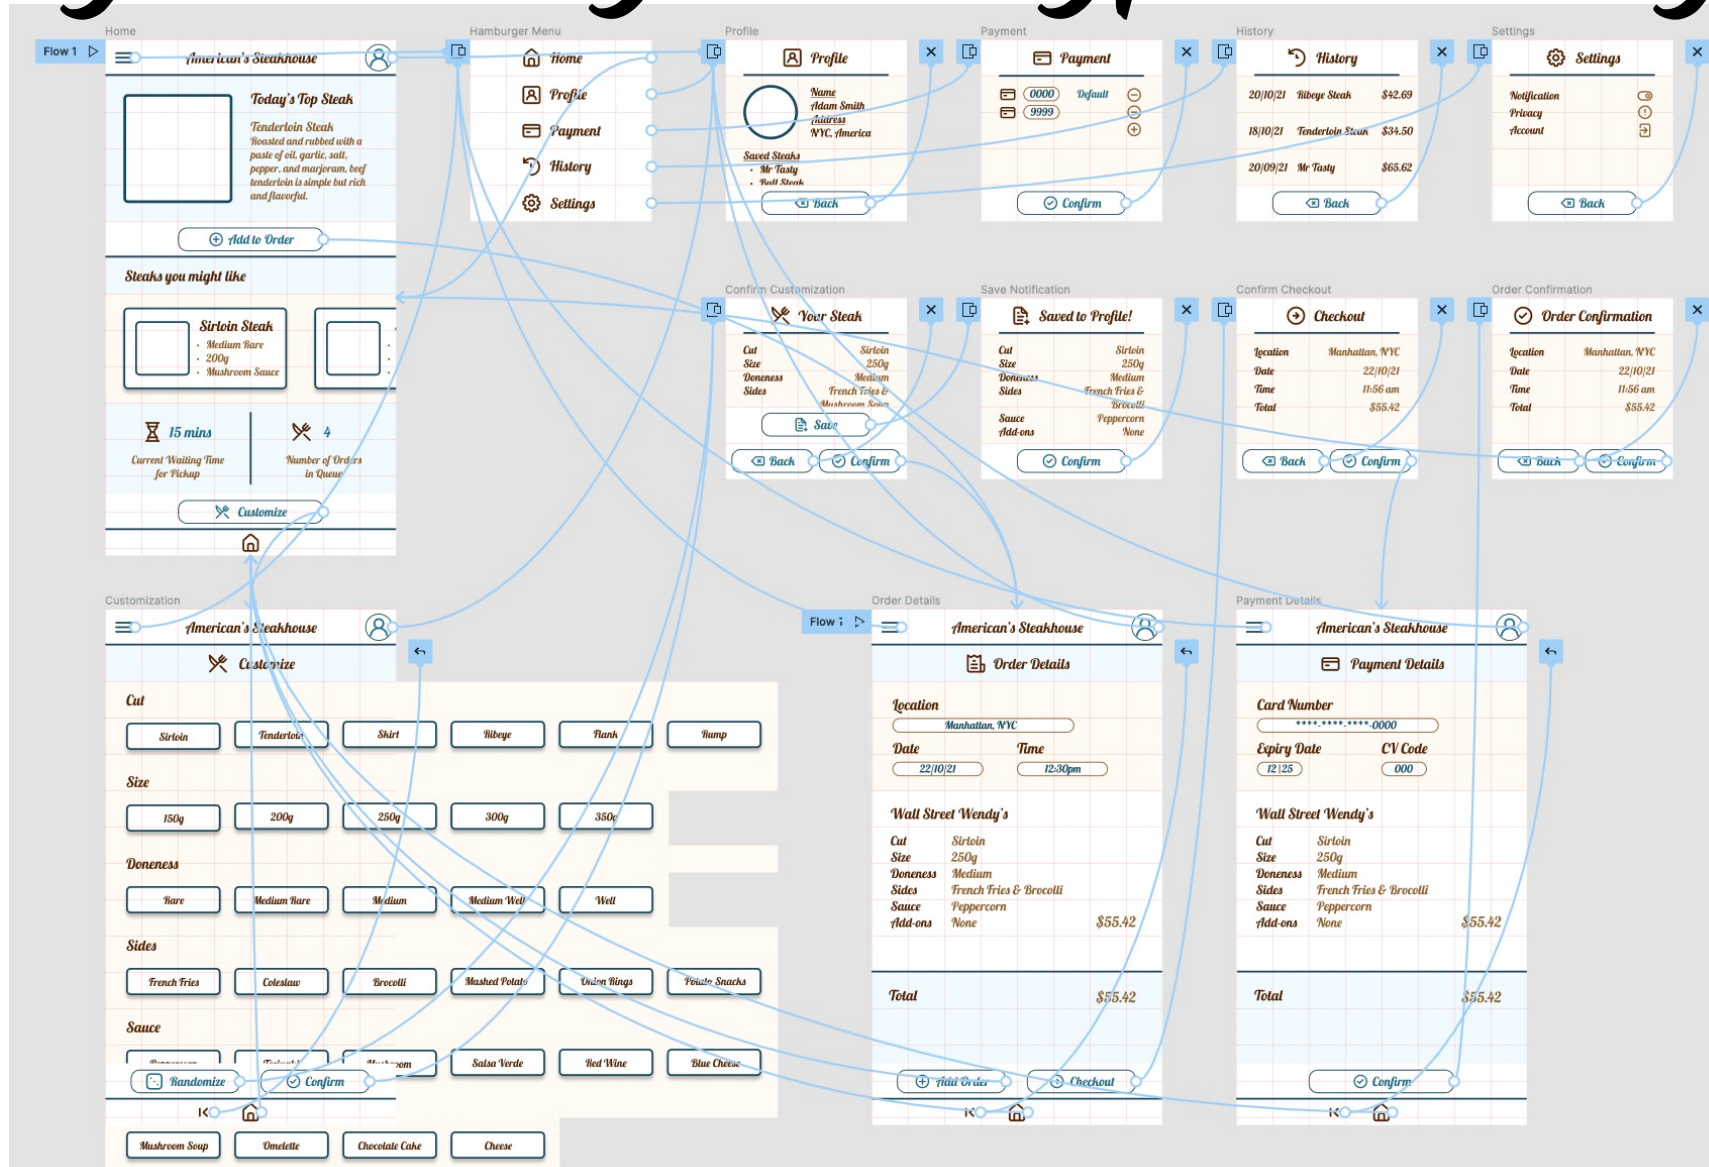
Home

Flow 1

American's Steakhouse

Today's Top Steak

Tenderloin Steak
Roasted and rubbed with a paste of oil, garlic, salt, pepper, and marjoram, beef tenderloin is simple but rich and flavorful.

Add to Order

Steaks you might like

Sirloin Steak
• Medium Rare
• 200g
• Mushroom Sauce

15 mins
Current Waiting Time for Pickup

4
Number of Orders in Queue

Customize

Hamburger Menu

Home
Profile
Payment
History
Settings

Profile

Profile
Name
Adam Smith
Address
NYC, America
Saved Steaks
• Mr Tasty
• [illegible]
Back

Payment

Payment
0000 Default
9999
Confirm

History

History
20/10/21 Ribeye Steak $42.69
18/10/21 Tenderloin Steak $34.50
20/09/21 Mr Tasty $65.62
Back

Settings

Settings
Notification
Privacy
Account
Back

Confirm Customization

Your Steak
Cut Sirloin
Size 250g
Doneness Medium
Sides French Fries & Mushroom Soup
Save
Back
Confirm

Save Notification

Saved to Profile!
Cut Sirloin
Size 250g
Doneness Medium
Sides French Fries & Brocolli
Sauce Peppercorn
Add-ons None
Confirm

Confirm Checkout

Checkout
Location Manhattan, NYC
Date 22/10/21
Time 11:56 am
Total $55.42
Back
Confirm

Order Confirmation

Order Confirmation
Location Manhattan, NYC
Date 22/10/21
Time 11:56 am
Total $55.42
Back
Confirm

Customization

American's Steakhouse

Customize

Cut
Sirloin
Tenderloin
Skirt
Ribeye
Flank
Rump

Size
150g
200g
250g
300g
350g

Doneness
Rare
Medium Rare
Medium
Medium Well
Well

Sides
French Fries
Coleslaw
Brocolli
Mashed Potato
Onion Rings
Potato Snacks

Sauce
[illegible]
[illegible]
Mushroom
Salsa Verde
Red Wine
Blue Cheese

Randomize
Confirm

Mushroom Soup
Omelette
Chocolate Cake
Cheese

Order Details

Flow 1

American's Steakhouse

Order Details

Location
Manhattan, NYC
Date
22/10/21
Time
12:30pm

Wall Street Wendy's
Cut Sirloin
Size 250g
Doneness Medium
Sides French Fries & Brocolli
Sauce Peppercorn
Add-ons None
$55.42

Total $55.42

Add Order
Checkout

Payment Details

American's Steakhouse

Payment Details

Card Number
****.****.****.0000
Expiry Date
12|25
CV Code
000

Wall Street Wendy's
Cut Sirloin
Size 250g
Doneness Medium
Sides French Fries & Brocolli
Sauce Peppercorn
Add-ons None
$55.42

Total $55.42

Confirm